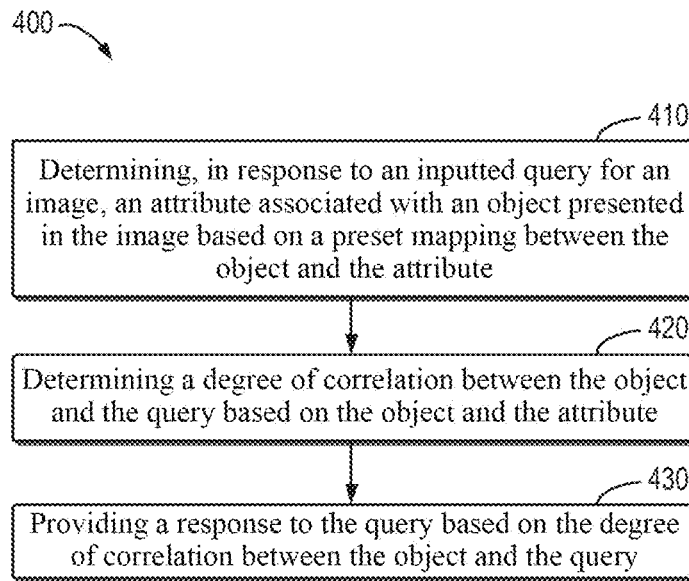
400

410

Determining, in response to an inputted query for an image, an attribute associated with an object presented in the image based on a preset mapping between the object and the attribute

420

Determining a degree of correlation between the object and the query based on the object and the attribute

430

Providing a response to the query based on the degree of correlation between the object and the query